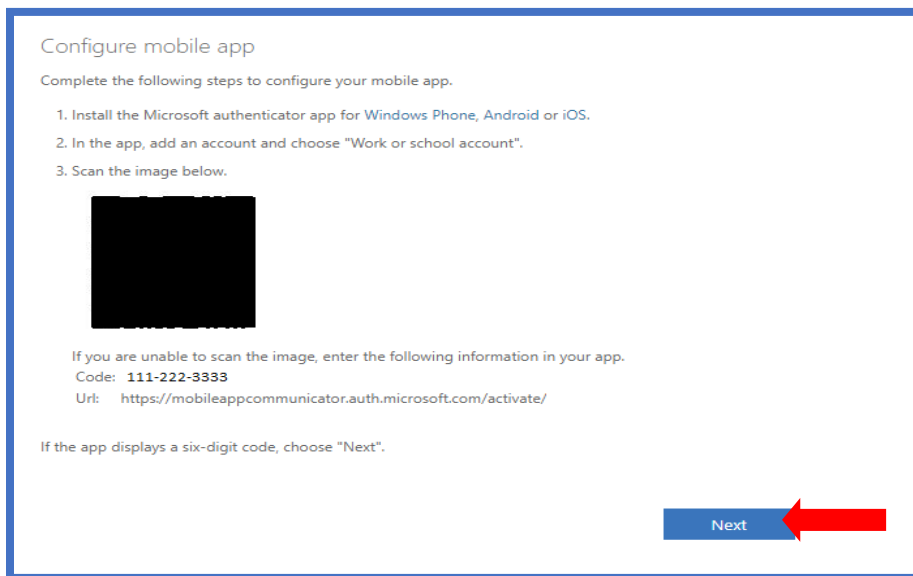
Configure mobile app

Complete the following steps to configure your mobile app.

1. Install the Microsoft authenticator app for Windows Phone, Android or iOS.

2. In the app, add an account and choose "Work or school account".

3. Scan the image below.

If you are unable to scan the image, enter the following information in your app.
Code: 111-222-3333
Url: https://mobileappcommunicator.auth.microsoft.com/activate/

If the app displays a six-digit code, choose "Next".

Next